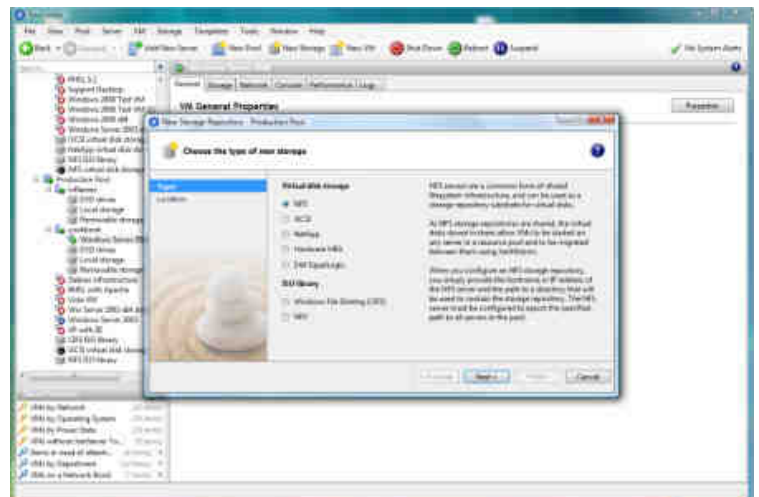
XenCenter

File View Pool Server VM Storage Templates Tools Window Help

Back Forward Add New Server New Pool New Storage New VM Shut Down Reboot Suspend No System Alerts

General Storage Network Console Performance Logs

VM General Properties

Properties

New Storage Repository - Production Pool

Choose the type of new storage

Type
Location

Virtual disk storage

NFS
iSCSI
NetApp
Hardware HBA
Dell EqualLogic

ISO library

Windows File Sharing (CIFS)
NFS

NFS servers are a common form of shared filesystem infrastructure, and can be used as a storage repository substrate for virtual disks.

As NFS storage repositories are shared, the virtual disks stored in them allow VMs to be started on any server in a resource pool and to be migrated between them using XenMotion.

When you configure an NFS storage repository, you simply provide the hostname or IP address of the NFS server and the path to a directory that will be used to contain the storage repository. The NFS server must be configured to export the specified path to all servers in the pool.

< Previous Next > Finish Cancel

RHEL 5.1
Support Backup
Windows 2008 Test VM
Windows 2008 Test VM
Windows 2008 x64
Windows Server 2003
iSCSI virtual disk storage
NetApp virtual disk storage
NFS ISO library
NFS virtual disk storage
Production Pool
inflames
DVD drives
Local storage
Removable storage
xenbreak
Windows Server 2003
DVD drives
Local storage
Removable storage
Debian Infrastructure
RHEL with Apache
Vista VM
Win Server 2003 x64
Windows Server 2003
XP with IE
CIFS ISO library
iSCSI virtual disk storage
NFS ISO library

VMs by Network
VMs by Operating System
VMs by Power State
VMs without XenServer To...
Items in need of attention
VMs by Department
VMs on a Network Bond